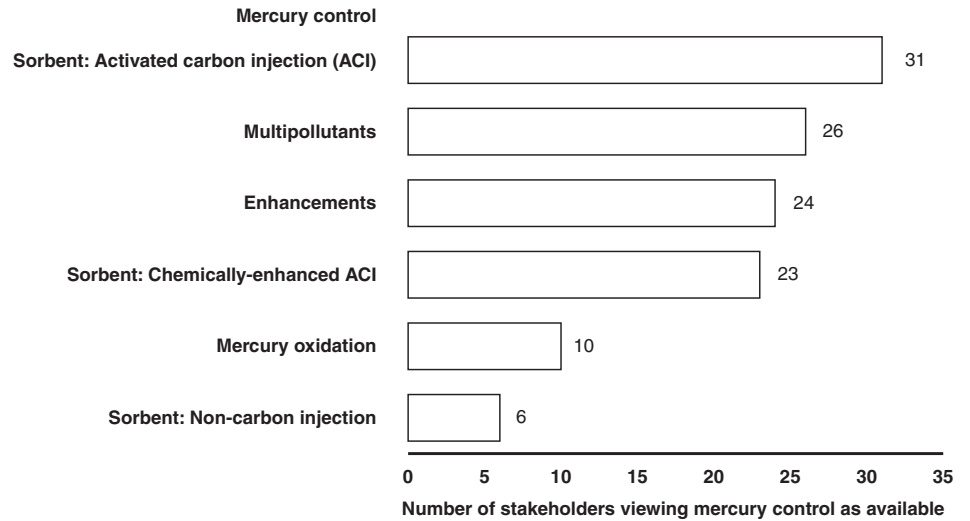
Mercury control

Sorbent: Activated carbon injection (ACI) 31

Multipollutants 26

Enhancements 24

Sorbent: Chemically-enhanced ACI 23

Mercury oxidation 10

Sorbent: Non-carbon injection 6

0 5 10 15 20 25 30 35

Number of stakeholders viewing mercury control as available